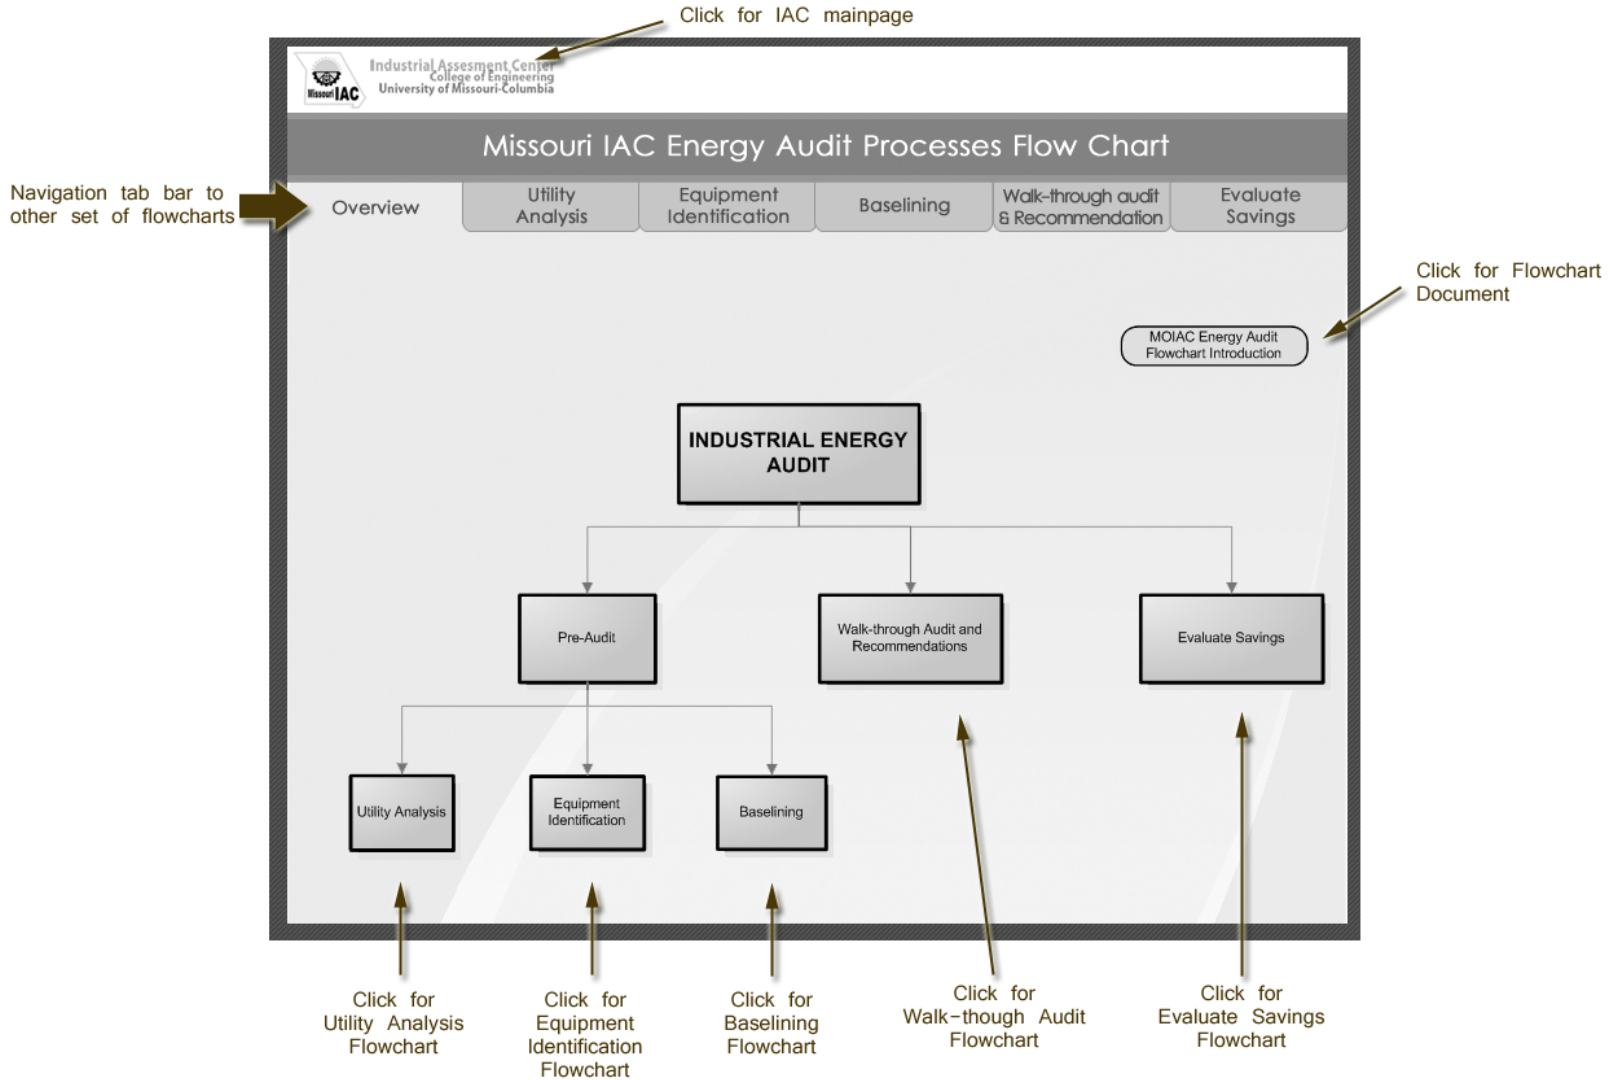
Click for IAC mainpage

Missouri IAC

Industrial Assesment Center
College of Engineering
University of Missouri-Columbia

Missouri IAC Energy Audit Processes Flow Chart

Navigation tab bar to other set of flowcharts

Overview

Utility Analysis

Equipment Identification

Baselining

Walk-through audit & Recommendation

Evaluate Savings

Click for Flowchart Document

MOIAC Energy Audit Flowchart Introduction

INDUSTRIAL ENERGY AUDIT

Pre-Audit

Walk-through Audit and Recommendations

Evaluate Savings

Utility Analysis

Equipment Identification

Baselining

Click for Utility Analysis Flowchart

Click for Equipment Identification Flowchart

Click for Baselining Flowchart

Click for Walk-though Audit Flowchart

Click for Evaluate Savings Flowchart